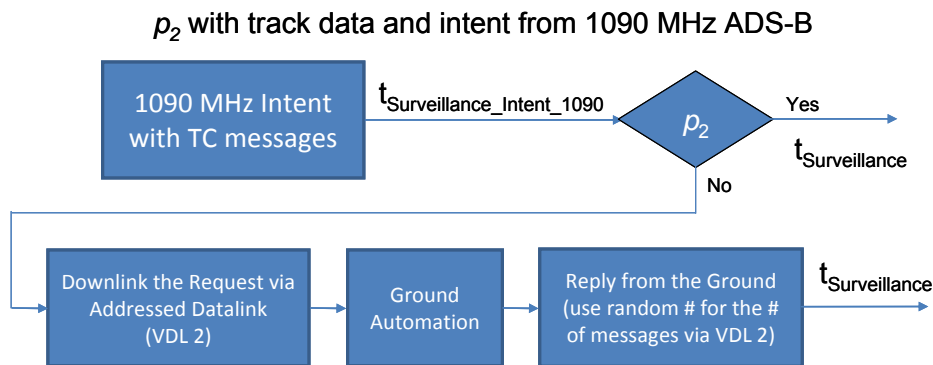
$p_2$ with track data and intent from 1090 MHz ADS-B

1090 MHz Intent with TC messages

$t_{Surveillance\_Intent\_1090}$

$p_2$

Yes

$t_{Surveillance}$

No

Downlink the Request via Addressed Datalink (VDL 2)

Ground Automation

Reply from the Ground (use random # for the # of messages via VDL 2)

$t_{Surveillance}$